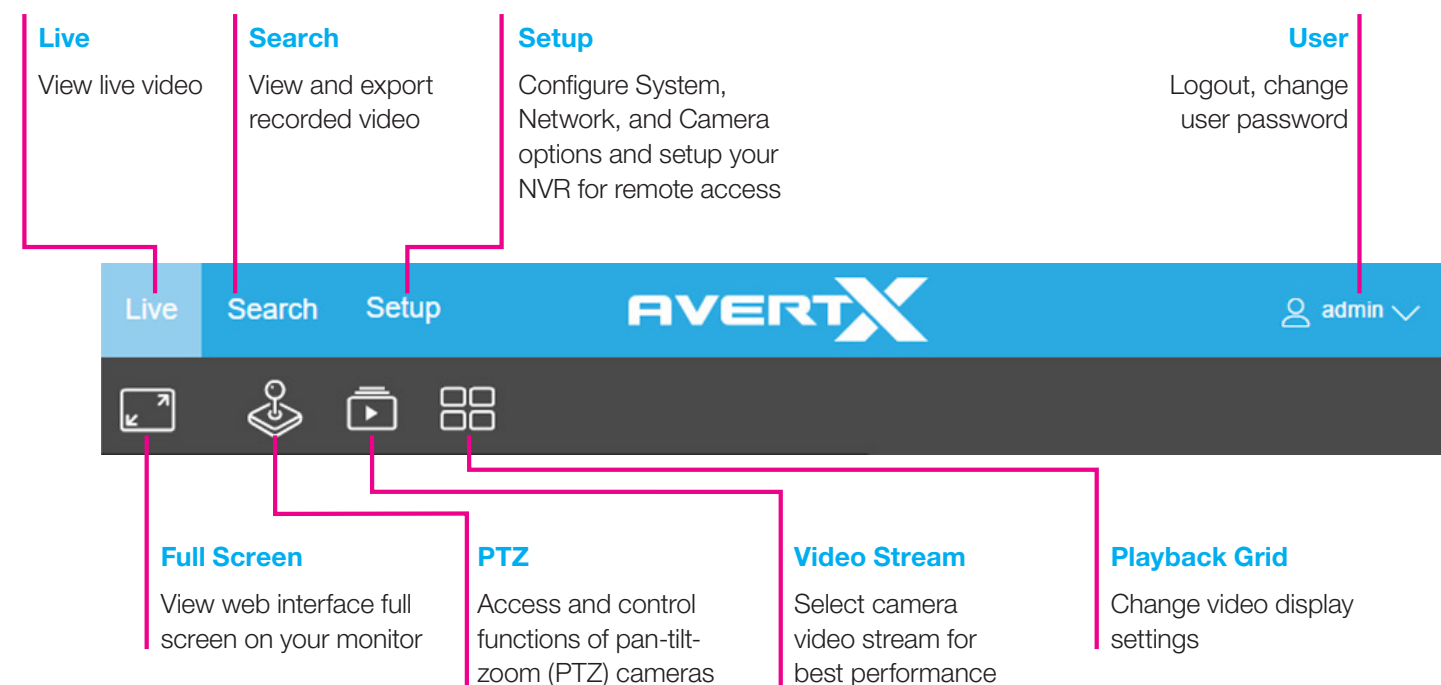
Live
View live video

Search
View and export recorded video

Setup
Configure System, Network, and Camera options and setup your NVR for remote access

User
Logout, change user password

Live Search Setup AVERTX admin

Full Screen
View web interface full screen on your monitor

PTZ
Access and control functions of pan-tilt-zoom (PTZ) cameras

Video Stream
Select camera video stream for best performance

Playback Grid
Change video display settings